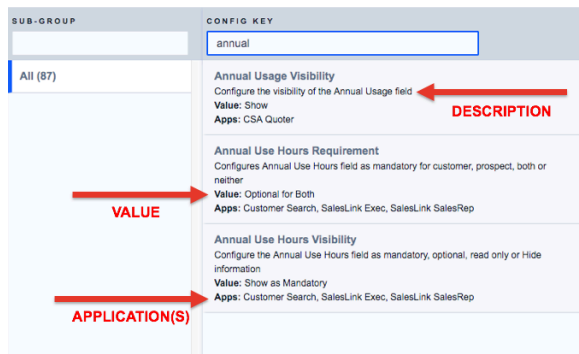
SUB-GROUP

CONFIG KEY

annual

All (87)

Annual Usage Visibility
Configure the visibility of the Annual Usage field
Value: Show
Apps: CSA Quoter

DESCRIPTION

Annual Use Hours Requirement
Configures Annual Use Hours field as mandatory for customer, prospect, both or neither
Value: Optional for Both
Apps: Customer Search, SalesLink Exec, SalesLink SalesRep

VALUE

Annual Use Hours Visibility
Configure the Annual Use Hours field as mandatory, optional, read only or Hide information
Value: Show as Mandatory
Apps: Customer Search, SalesLink Exec, SalesLink SalesRep

APPLICATION(S)